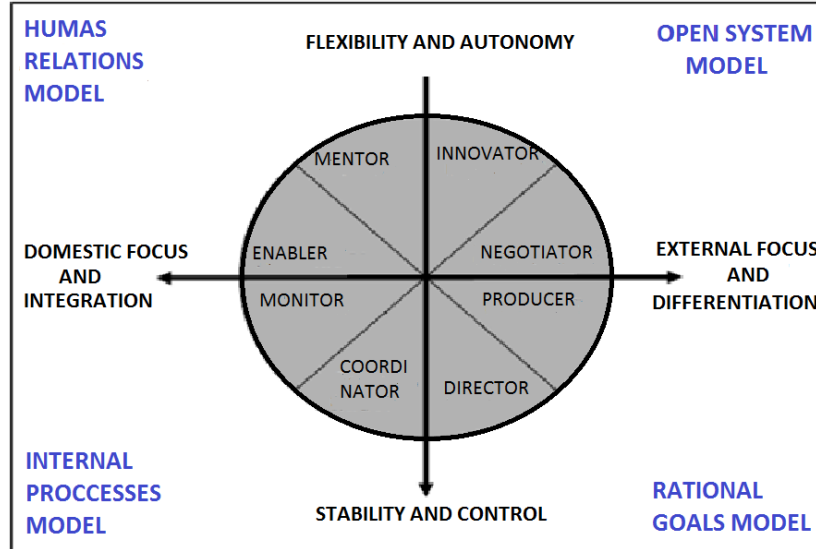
HUMAS RELATIONS MODEL

FLEXIBILITY AND AUTONOMY

OPEN SYSTEM MODEL

MENTOR

INNOVATOR

DOMESTIC FOCUS AND INTEGRATION

ENABLER

NEGOTIATOR

EXTERNAL FOCUS AND DIFFERENTIATION

MONITOR

PRODUCER

COORDI NATOR

DIRECTOR

INTERNAL PROCCESSES MODEL

STABILITY AND CONTROL

RATIONAL GOALS MODEL